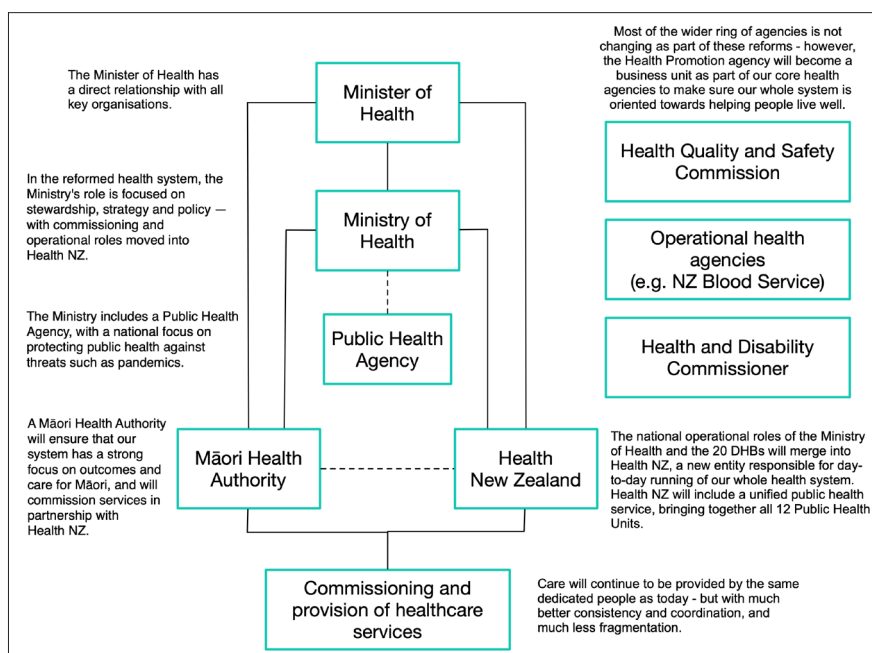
The Minister of Health has a direct relationship with all key organisations.

Minister of Health

Most of the wider ring of agencies is not changing as part of these reforms - however, the Health Promotion agency will become a business unit as part of our core health agencies to make sure our whole system is oriented towards helping people live well.

Health Quality and Safety Commission

In the reformed health system, the Ministry's role is focused on stewardship, strategy and policy — with commissioning and operational roles moved into Health NZ.

Ministry of Health

Operational health agencies (e.g. NZ Blood Service)

The Ministry includes a Public Health Agency, with a national focus on protecting public health against threats such as pandemics.

Public Health Agency

Health and Disability Commissioner

A Māori Health Authority will ensure that our system has a strong focus on outcomes and care for Māori, and will commission services in partnership with Health NZ.

Māori Health Authority

Health New Zealand

The national operational roles of the Ministry of Health and the 20 DHBs will merge into Health NZ, a new entity responsible for day-to-day running of our whole health system. Health NZ will include a unified public health service, bringing together all 12 Public Health Units.

Commissioning and provision of healthcare services

Care will continue to be provided by the same dedicated people as today - but with much better consistency and coordination, and much less fragmentation.